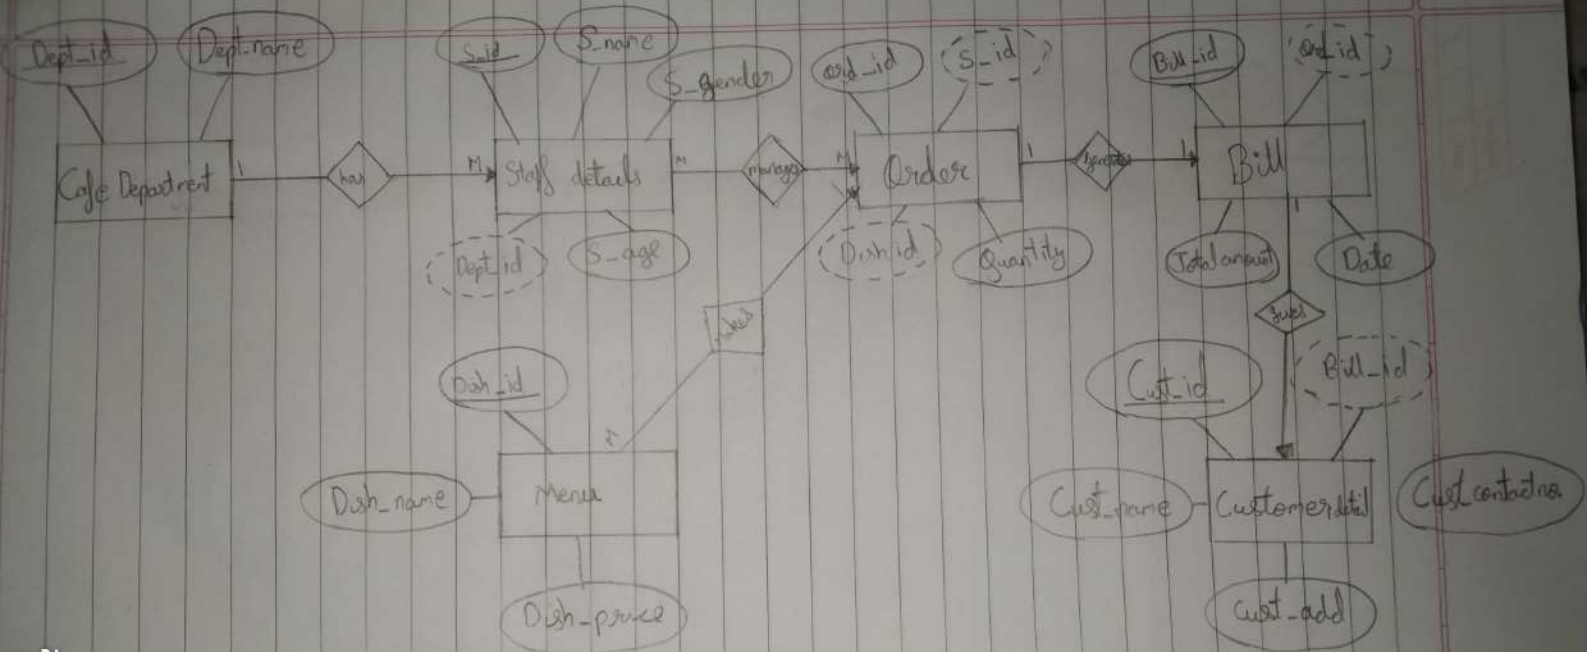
Dept_id
Dept_name
Cafe Department
1
has
M
S_id
S_name
S_gender
Staff details
Dept_id
S_age
M
manages
M
ord_id
S_id
Order
Dish_id
Quantity
1
generates
1
Bill_id
ord_id
Bill
Total amount
Date
1
takes
Dish_id
Menu
Dish_name
Dish_price
Cust_id
Bill_id
Cust_name
Customer detail
Cust contact no
Cust_add